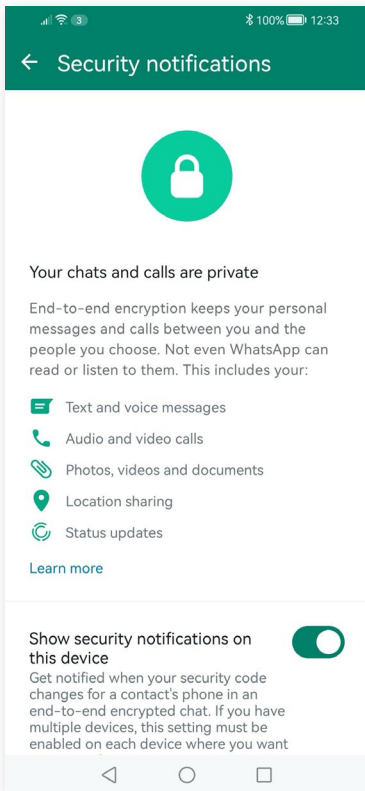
3 100% 12:33

← Security notifications

Your chats and calls are private

End-to-end encryption keeps your personal messages and calls between you and the people you choose. Not even WhatsApp can read or listen to them. This includes your:

Text and voice messages

Audio and video calls

Photos, videos and documents

Location sharing

Status updates

Learn more

Show security notifications on this device

Get notified when your security code changes for a contact's phone in an end-to-end encrypted chat. If you have multiple devices, this setting must be enabled on each device where you want